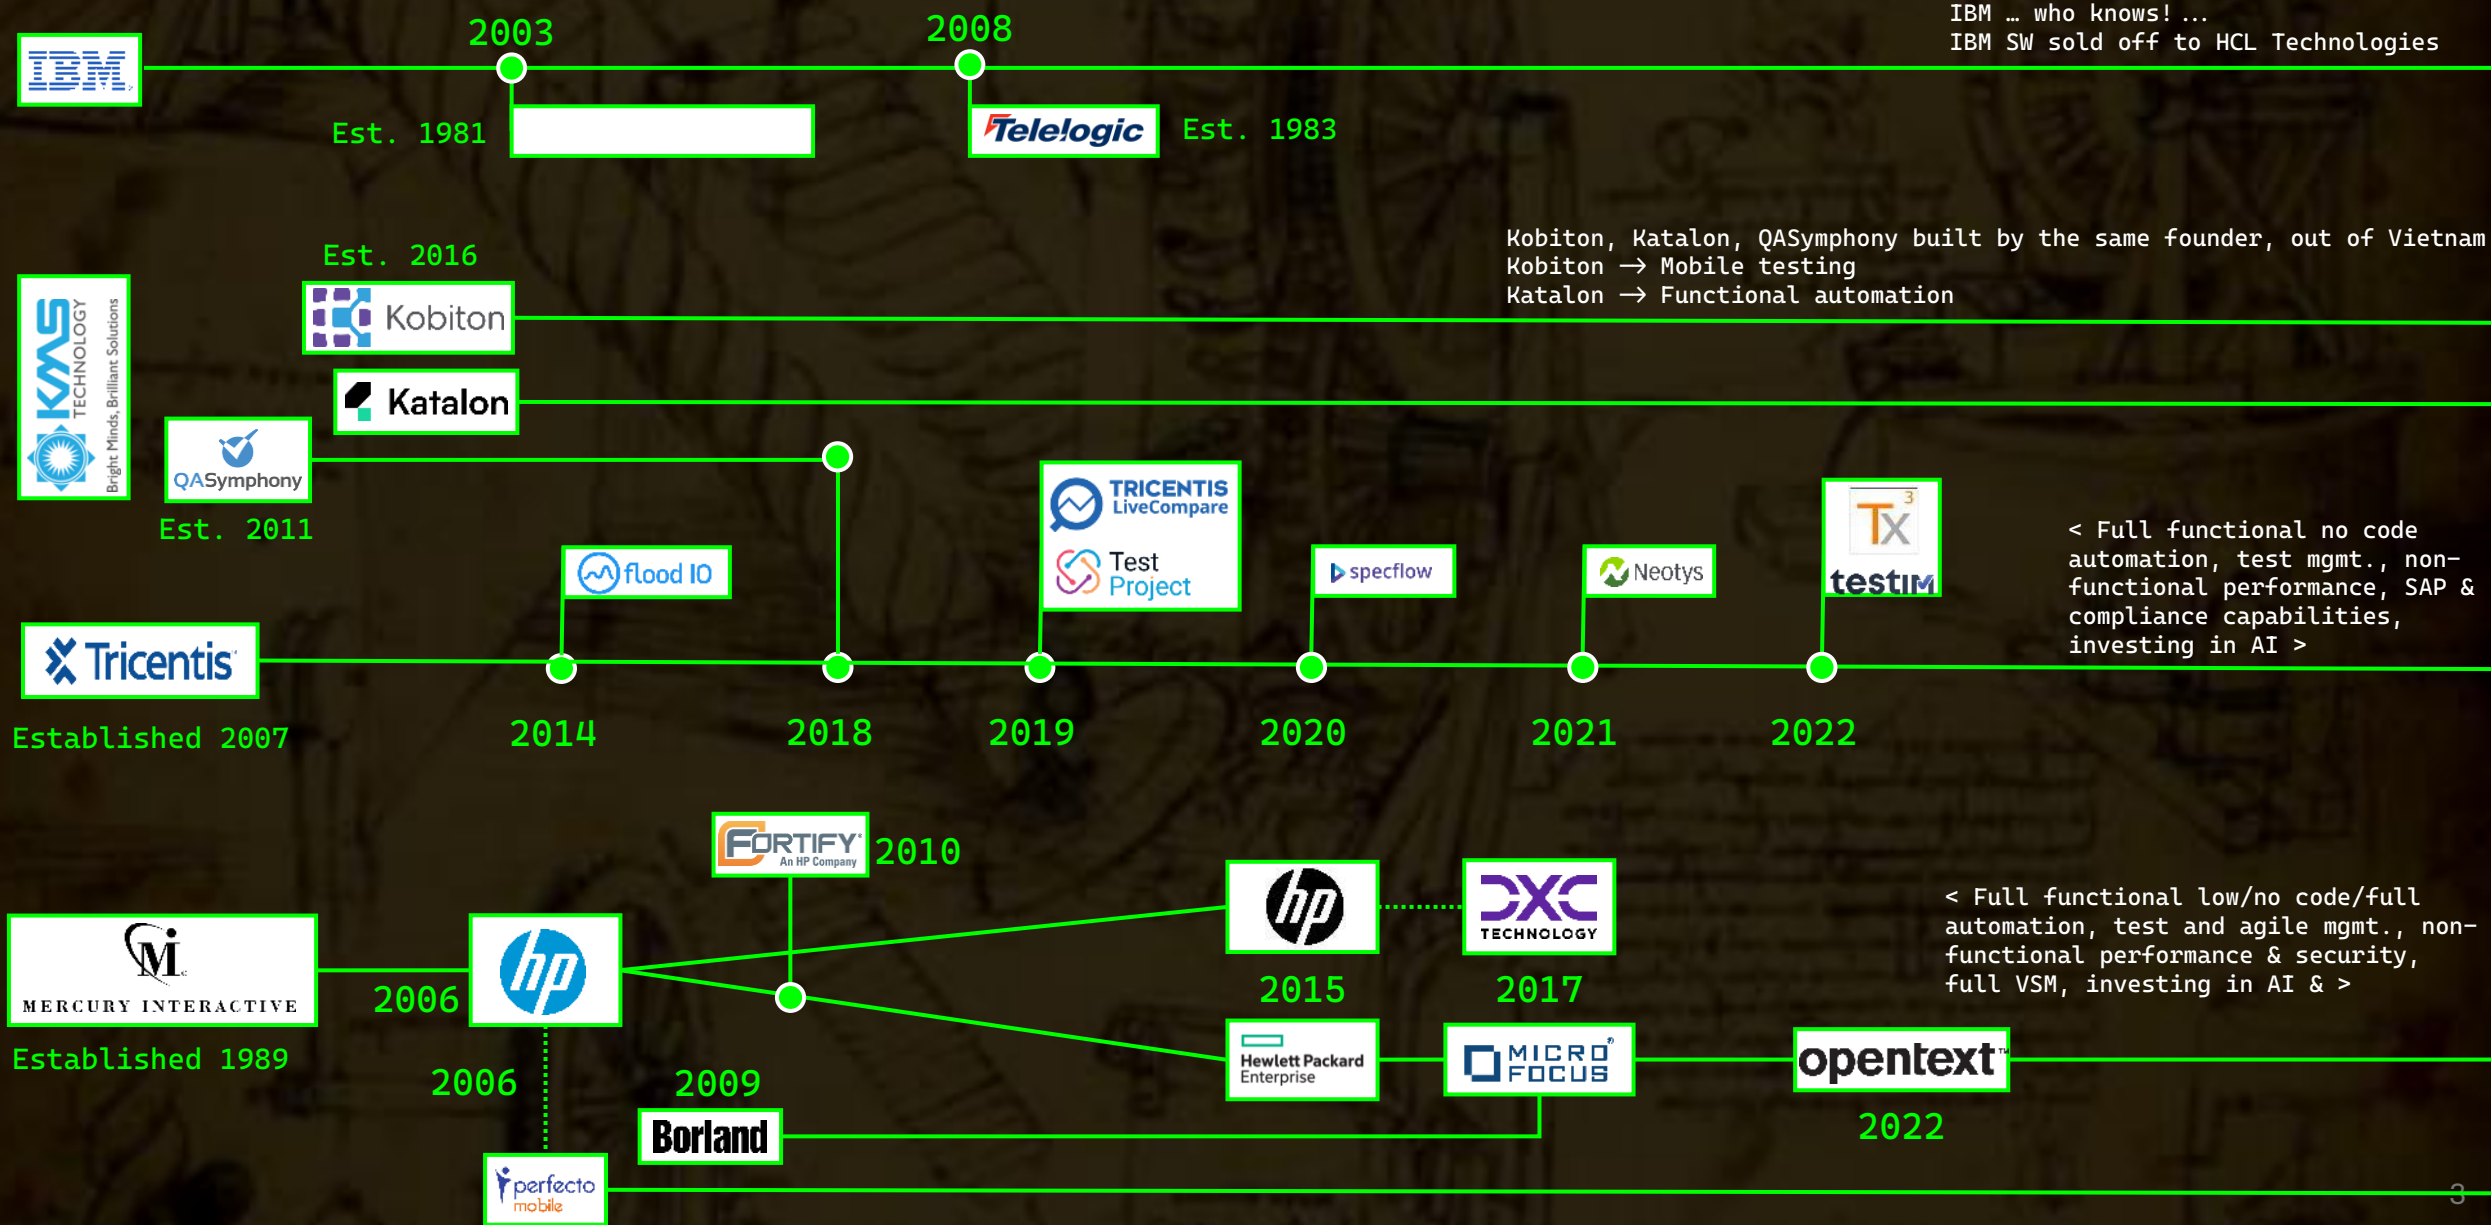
IBM … who knows! …
IBM SW sold off to HCL Technologies

IBM

2003

2008

Est. 1981

Telelogic

Est. 1983

Kobiton, Katalon, QASymphony built by the same founder, out of Vietnam
Kobiton → Mobile testing
Katalon → Functional automation

Est. 2016

KMS TECHNOLOGY Bright Minds, Brilliant Solutions

Kobiton

Katalon

QASymphony

Est. 2011

TRICENTIS LiveCompare

Test Project

flood IO

specflow

Neotys

TX 3

testIM

< Full functional no code automation, test mgmt., non-functional performance, SAP & compliance capabilities, investing in AI >

Tricentis

Established 2007

2014

2018

2019

2020

2021

2022

FORTIFY An HP Company

2010

hp

DXC TECHNOLOGY

< Full functional low/no code/full automation, test and agile mgmt., non-functional performance & security, full VSM, investing in AI & >

MERCURY INTERACTIVE

2006

hp

2015

2017

Established 1989

Hewlett Packard Enterprise

MICRO FOCUS

opentext

2006

2009

Borland

2022

perfecto mobile

3